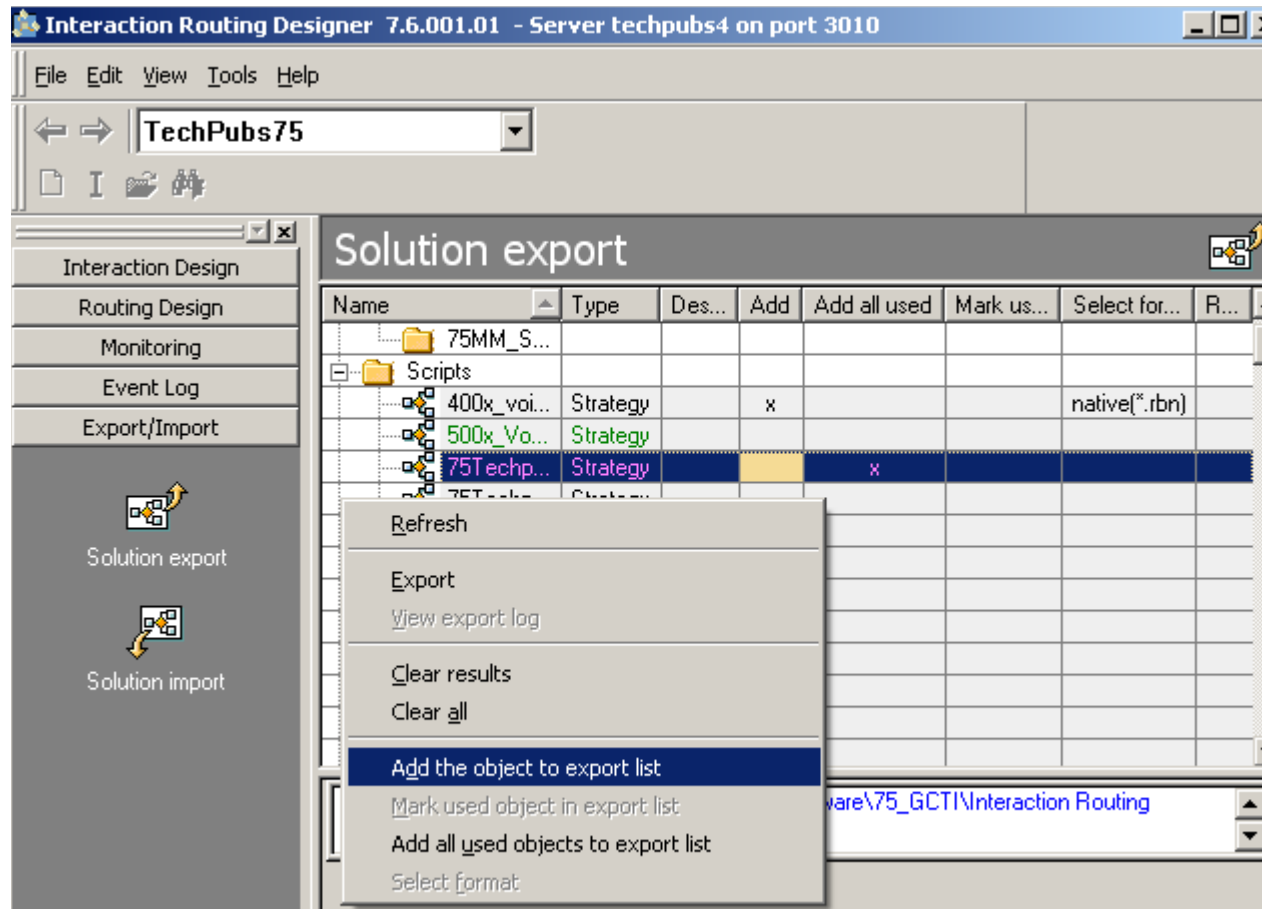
Interaction Routing Designer 7.6.001.01 - Server techpubs4 on port 3010

File Edit View Tools Help

TechPubs75

Interaction Design
Routing Design
Monitoring
Event Log
Export/Import

Solution export

Solution import

Solution export

| Name | Type | Des... | Add | Add all used | Mark us... | Select for... | R... |
|---|---|---|---|---|---|---|---|
| 75MM_S... | | | | | | | |
| Scripts | | | | | | | |
| 400x_voi... | Strategy | | x | | | native(*.rbn) | |
| 500x_Vo... | Strategy | | | | | | |
| 75Techp... | Strategy | | | x | | | |
| 75Techp... | Strategy | | | | | | |

Refresh

Export
View export log

Clear results
Clear all

Add the object to export list
Mark used object in export list
Add all used objects to export list
Select format

ware\75_GCTI\Interaction Routing